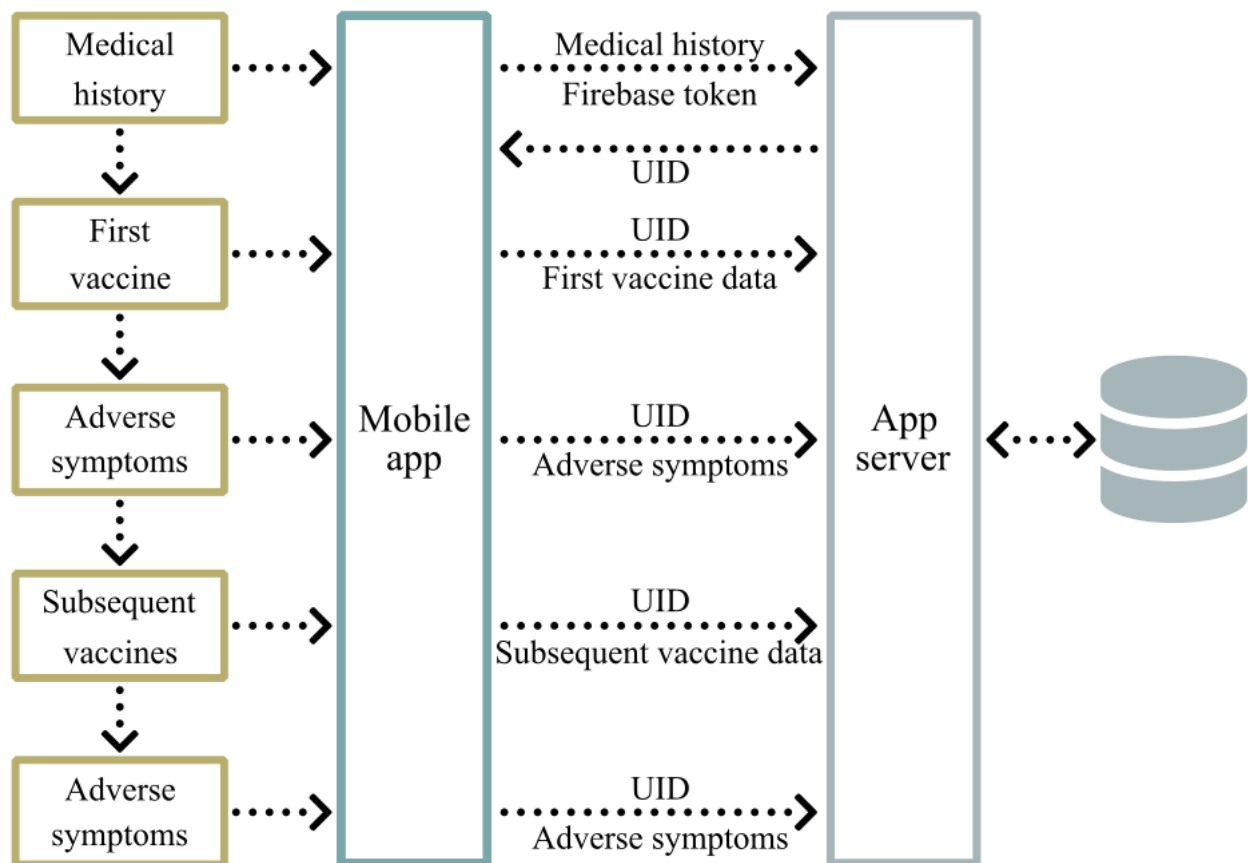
Medical history

First vaccine

Adverse symptoms

Subsequent vaccines

Adverse symptoms

Mobile app

Medical history
Firebase token

UID

UID
First vaccine data

UID
Adverse symptoms

UID
Subsequent vaccine data

UID
Adverse symptoms

App server